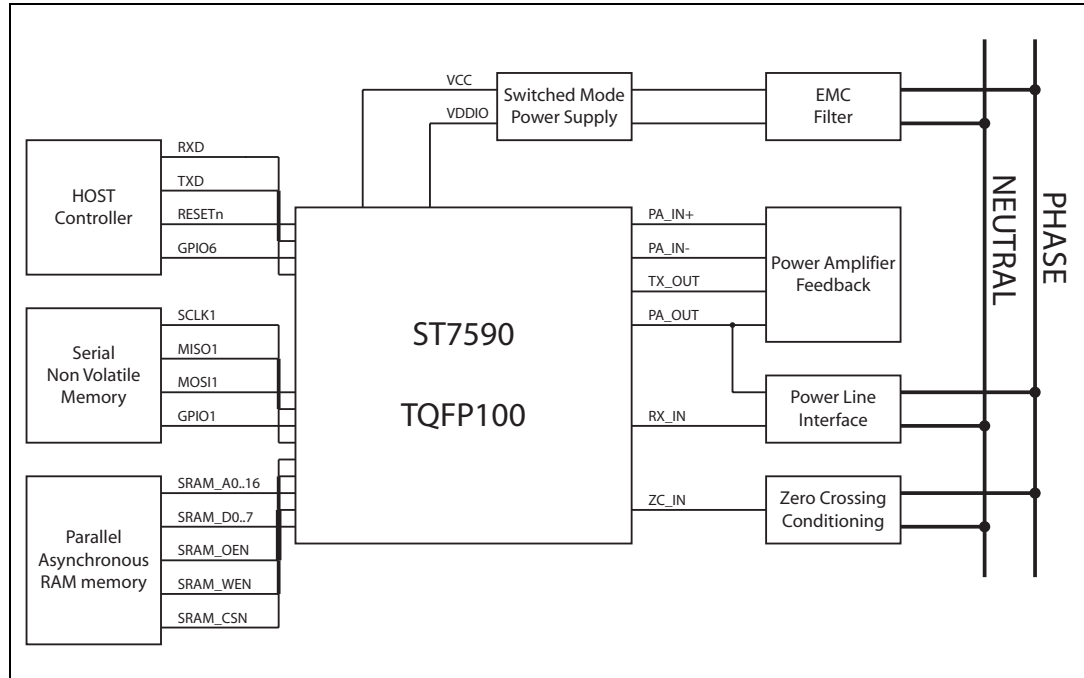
VCC
VDDIO
Switched Mode Power Supply
EMC Filter
HOST Controller
RXD
TXD
RESETn
GPIO6
Serial Non Volatile Memory
SCLK1
MISO1
MOSI1
GPIO1
Parallel Asynchronous RAM memory
SRAM_A0..16
SRAM_D0..7
SRAM_OEN
SRAM_WEN
SRAM_CSN
ST7590
TQFP100
PA_IN+
PA_IN-
TX_OUT
PA_OUT
RX_IN
ZC_IN
Power Amplifier Feedback
Power Line Interface
Zero Crossing Conditioning
NEUTRAL
PHASE